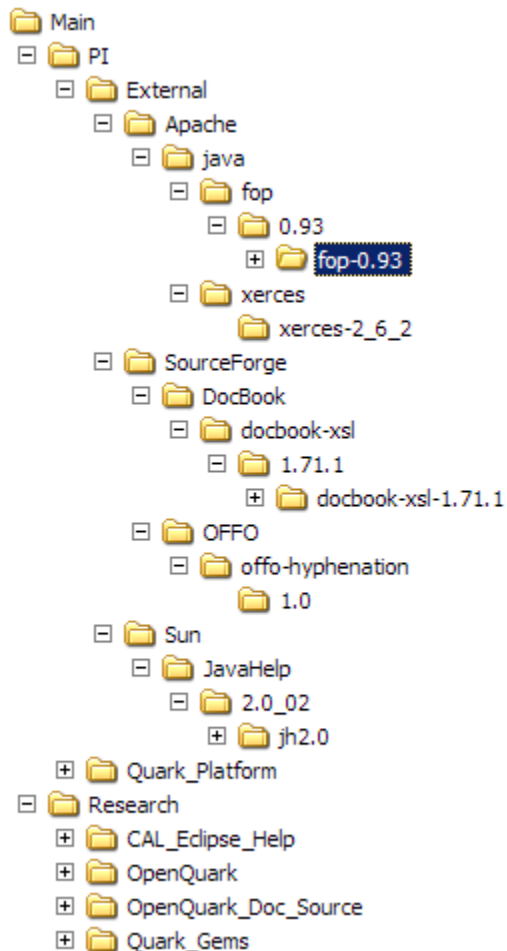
Main
PI
External
Apache
java
fop
0.93
fop-0.93
xerces
xerces-2_6_2
SourceForge
DocBook
docbook-xsl
1.71.1
docbook-xsl-1.71.1
OFFO
offo-hyphenation
1.0
Sun
JavaHelp
2.0_02
jh2.0
Quark_Platform
Research
CAL_Eclipse_Help
OpenQuark
OpenQuark_Doc_Source
Quark_Gems